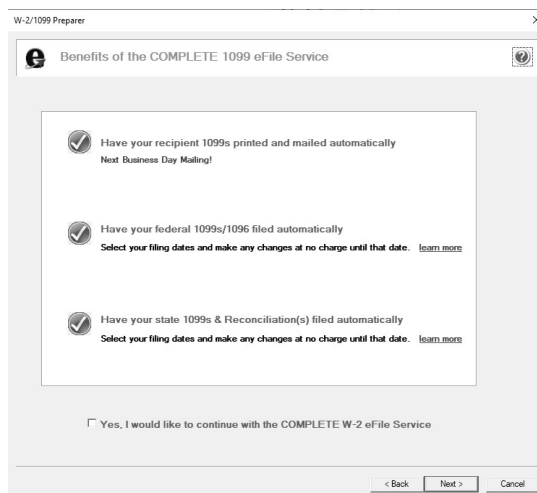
W-2/1099 Preparer

Benefits of the COMPLETE 1099 eFile Service

Have your recipient 1099s printed and mailed automatically
Next Business Day Mailing!

Have your federal 1099s/1096 filed automatically
Select your filing dates and make any changes at no charge until that date. learn more

Have your state 1099s & Reconciliation(s) filed automatically
Select your filing dates and make any changes at no charge until that date. learn more

☐ Yes, I would like to continue with the COMPLETE W-2 eFile Service

< Back Next > Cancel